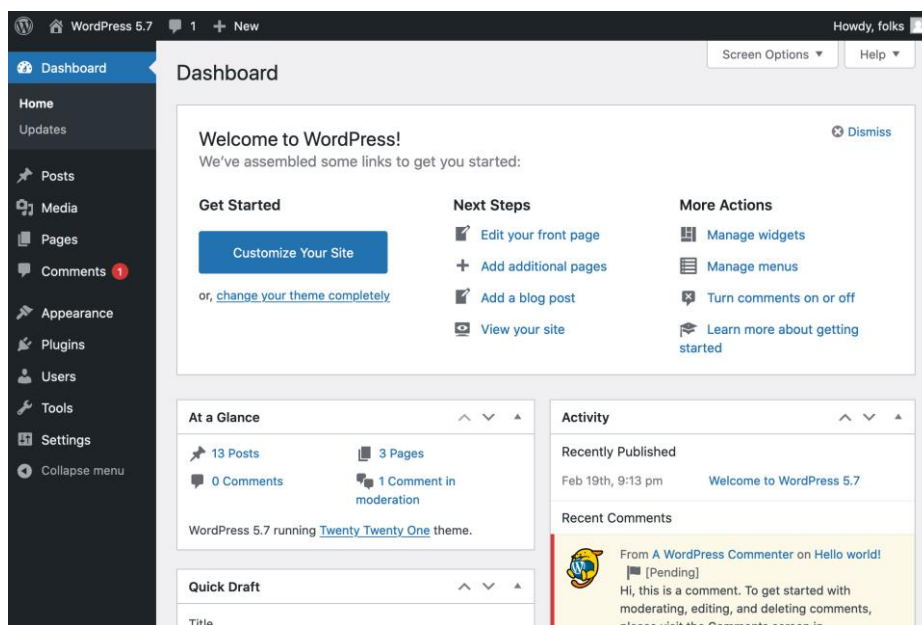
WordPress 5.7 1 + New Howdy, folks

Screen Options ▼ Help ▼

Dashboard

Home
Updates

Posts
Media
Pages
Comments 1

Appearance
Plugins
Users
Tools
Settings
Collapse menu

Dashboard

Welcome to WordPress!
We've assembled some links to get you started:

Dismiss

Get Started

Customize Your Site

or, change your theme completely

Next Steps

Edit your front page
Add additional pages
Add a blog post
View your site

More Actions

Manage widgets
Manage menus
Turn comments on or off
Learn more about getting started

At a Glance

13 Posts
3 Pages
0 Comments
1 Comment in moderation

WordPress 5.7 running Twenty Twenty One theme.

Quick Draft

Title

Activity

Recently Published

Feb 19th, 9:13 pm Welcome to WordPress 5.7

Recent Comments

From A WordPress Commenter on Hello world!
[Pending]
Hi, this is a comment. To get started with moderating, editing, and deleting comments, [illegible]